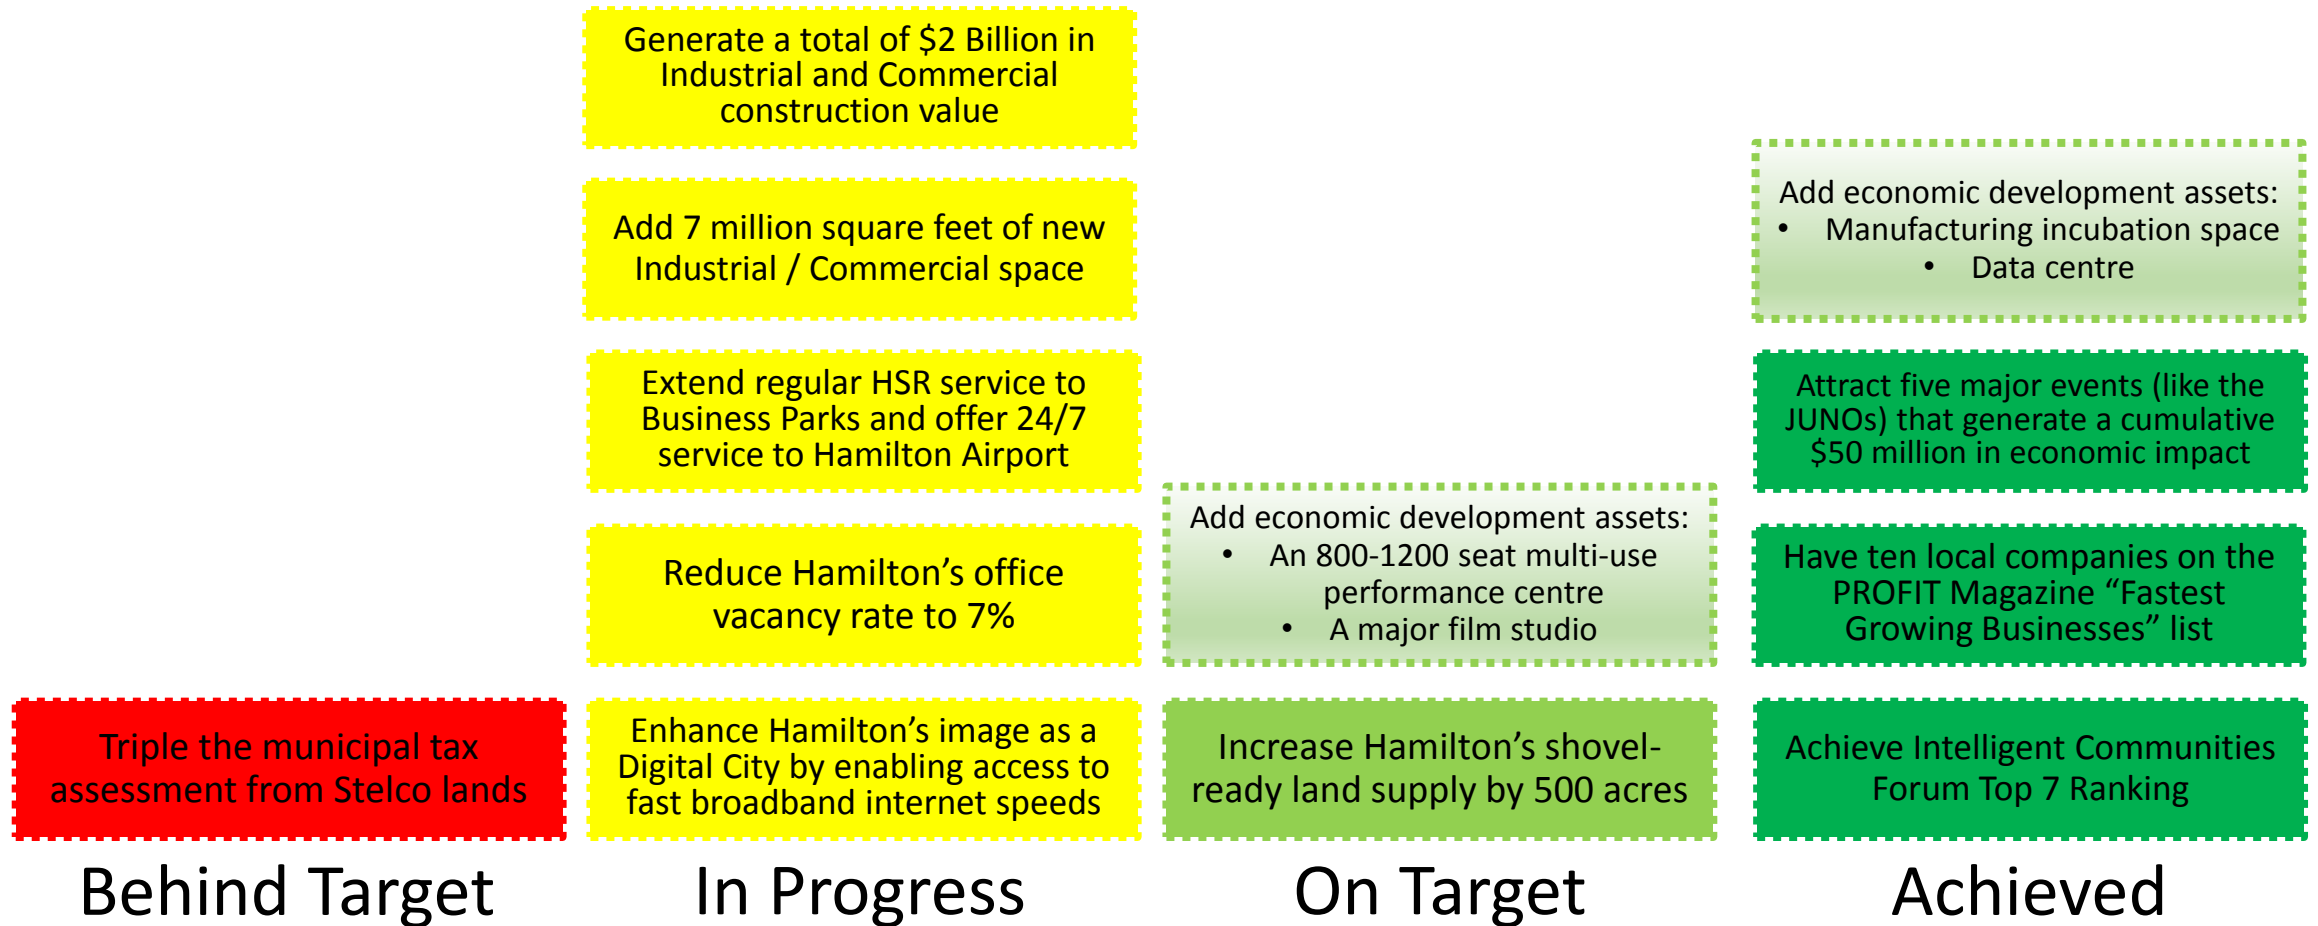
Triple the municipal tax assessment from Stelco lands

Behind Target

Generate a total of \$2 Billion in Industrial and Commercial construction value

Add 7 million square feet of new Industrial / Commercial space

Extend regular HSR service to Business Parks and offer 24/7 service to Hamilton Airport

Reduce Hamilton's office vacancy rate to 7%

Enhance Hamilton's image as a Digital City by enabling access to fast broadband internet speeds

In Progress

Add economic development assets:
• An 800-1200 seat multi-use performance centre
• A major film studio

Increase Hamilton's shovel-ready land supply by 500 acres

On Target

Add economic development assets:
• Manufacturing incubation space
• Data centre

Attract five major events (like the JUNOs) that generate a cumulative \$50 million in economic impact

Have ten local companies on the PROFIT Magazine "Fastest Growing Businesses" list

Achieve Intelligent Communities Forum Top 7 Ranking

Achieved